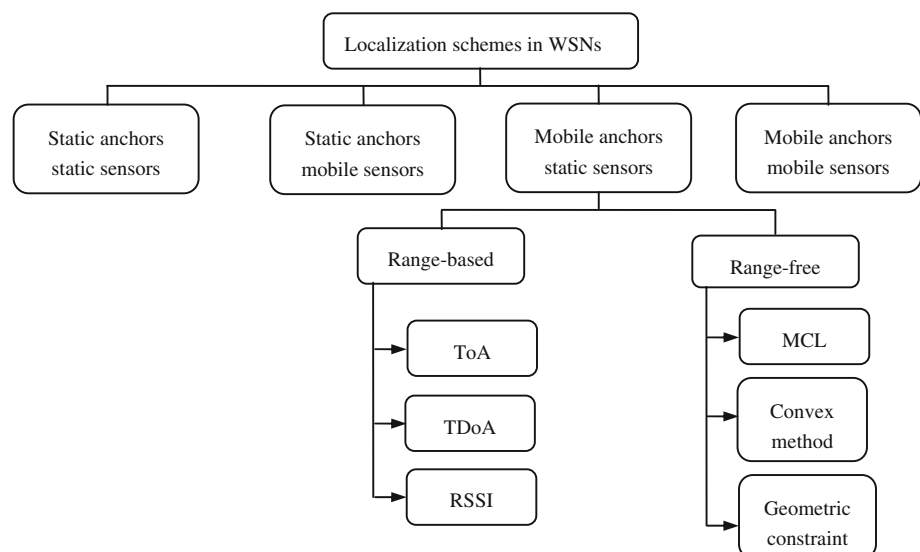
Localization schemes in WSNs

Static anchors static sensors

Static anchors mobile sensors

Mobile anchors static sensors

Mobile anchors mobile sensors

Range-based

ToA

TDoA

RSSI

Range-free

MCL

Convex method

Geometric constraint